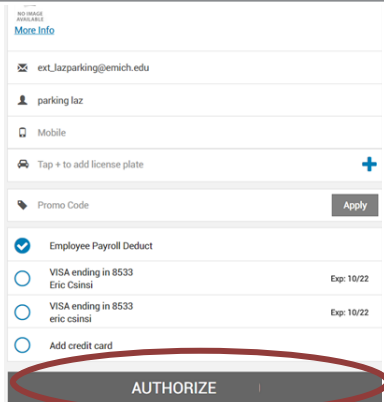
NO IMAGE AVAILABLE
More Info

ext_lazparking@emich.edu

parking laz

Mobile

Tap + to add license plate

Promo Code

Apply

Employee Payroll Deduct

VISA ending in 8533
Eric Csinsi
Exp: 10/22

VISA ending in 8533
eric csinsi
Exp: 10/22

Add credit card

AUTHORIZE